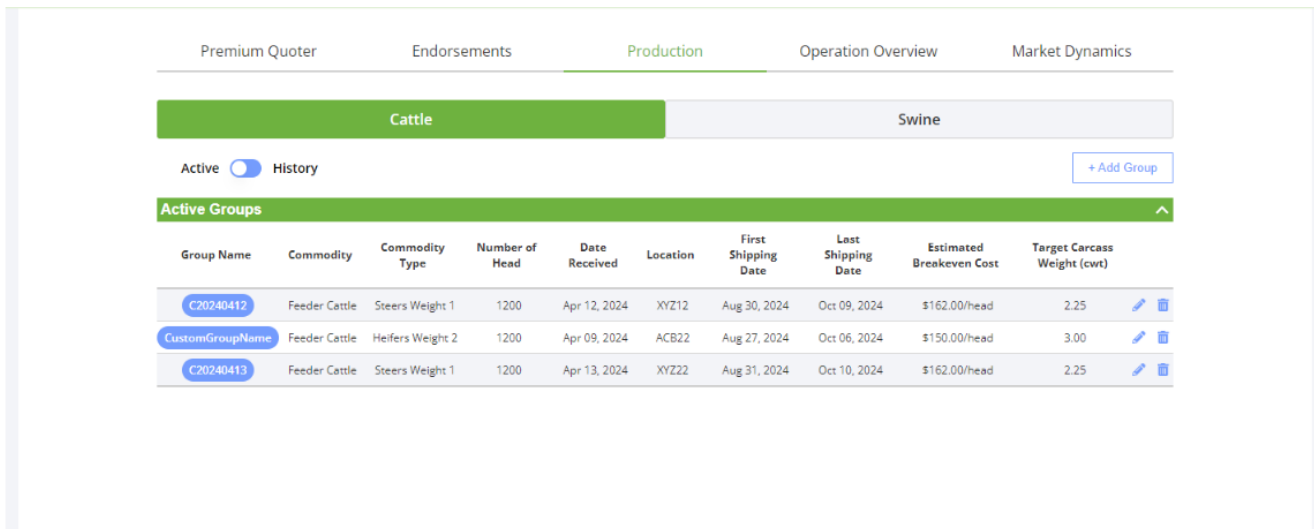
Premium Quoter Endorsements Production Operation Overview Market Dynamics

Cattle Swine

Active History

+ Add Group

Active Groups

| Group Name | Commodity | Commodity Type | Number of Head | Date Received | Location | First Shipping Date | Last Shipping Date | Estimated Breakeven Cost | Target Carcass Weight (cwt) |
|---|---|---|---|---|---|---|---|---|---|
| C20240412 | Feeder Cattle | Steers Weight 1 | 1200 | Apr 12, 2024 | XYZ12 | Aug 30, 2024 | Oct 09, 2024 | \$162.00/head | 2.25 |
| CustomGroupName | Feeder Cattle | Heifers Weight 2 | 1200 | Apr 09, 2024 | ACB22 | Aug 27, 2024 | Oct 06, 2024 | \$150.00/head | 3.00 |
| C20240413 | Feeder Cattle | Steers Weight 1 | 1200 | Apr 13, 2024 | XYZ22 | Aug 31, 2024 | Oct 10, 2024 | \$162.00/head | 2.25 |